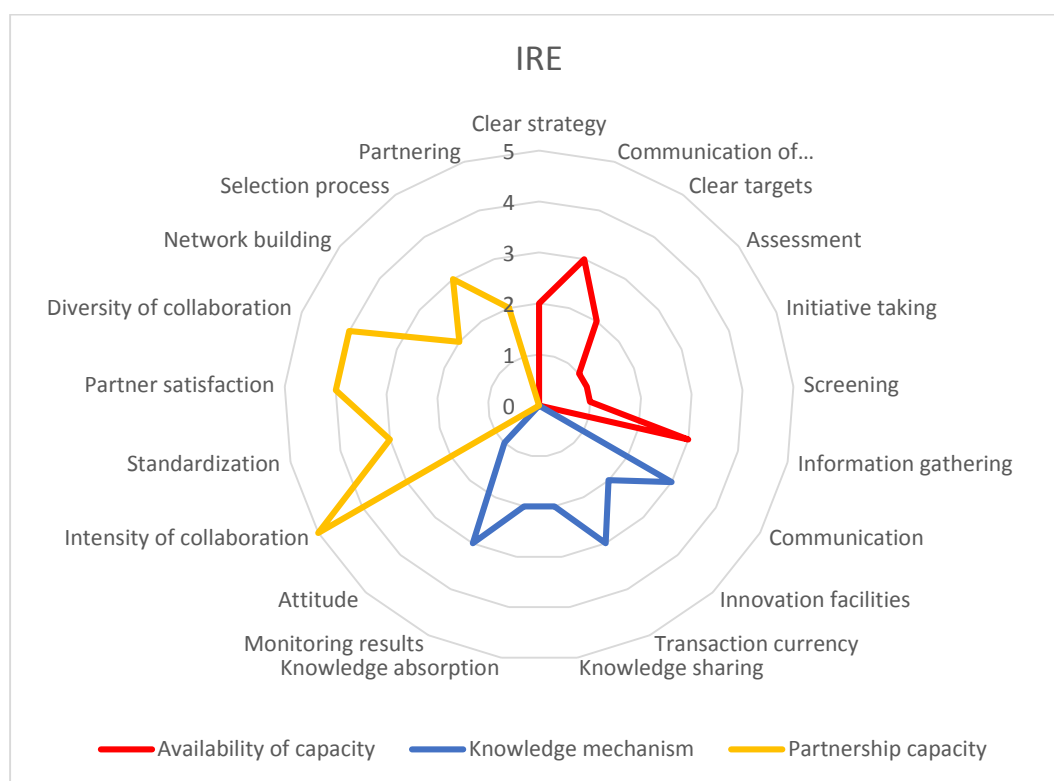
IRE

Clear strategy
Communication of...
Clear targets
Assessment
Initiative taking
Screening
Information gathering
Communication
Innovation facilities
Transaction currency
Knowledge sharing
Knowledge absorption
Monitoring results
Attitude
Intensity of collaboration
Standardization
Partner satisfaction
Diversity of collaboration
Network building
Selection process
Partnering

5
4
3
2
1
0

Availability of capacity
Knowledge mechanism
Partnership capacity